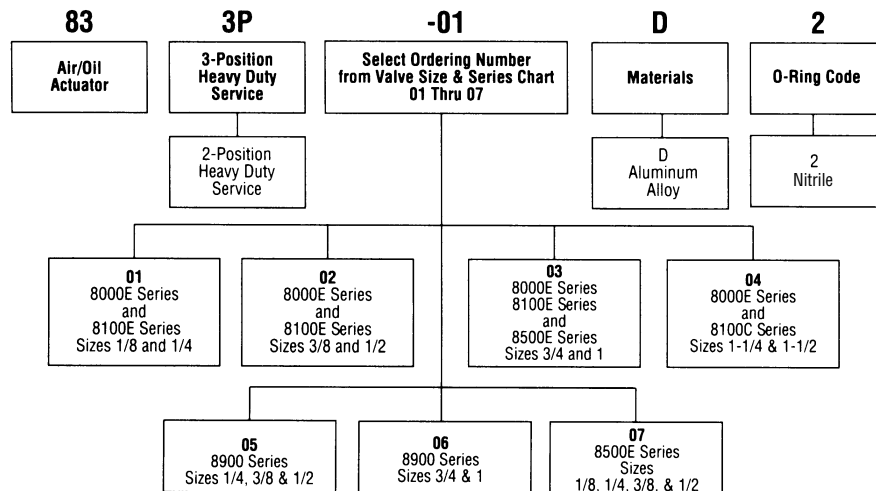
83

Air/Oil Actuator

3P

3-Position Heavy Duty Service

2-Position Heavy Duty Service

-01

Select Ordering Number from Valve Size & Series Chart 01 Thru 07

D

Materials

D Aluminum Alloy

2

O-Ring Code

2 Nitrile

01
8000E Series
and
8100E Series
Sizes 1/8 and 1/4

02
8000E Series
and
8100E Series
Sizes 3/8 and 1/2

03
8000E Series
8100E Series
and
8500E Series
Sizes 3/4 and 1

04
8000E Series
and
8100C Series
Sizes 1-1/4 & 1-1/2

05
8900 Series
Sizes 1/4, 3/8 & 1/2

06
8900 Series
Sizes 3/4 & 1

07
8500E Series
Sizes
1/8, 1/4, 3/8, & 1/2